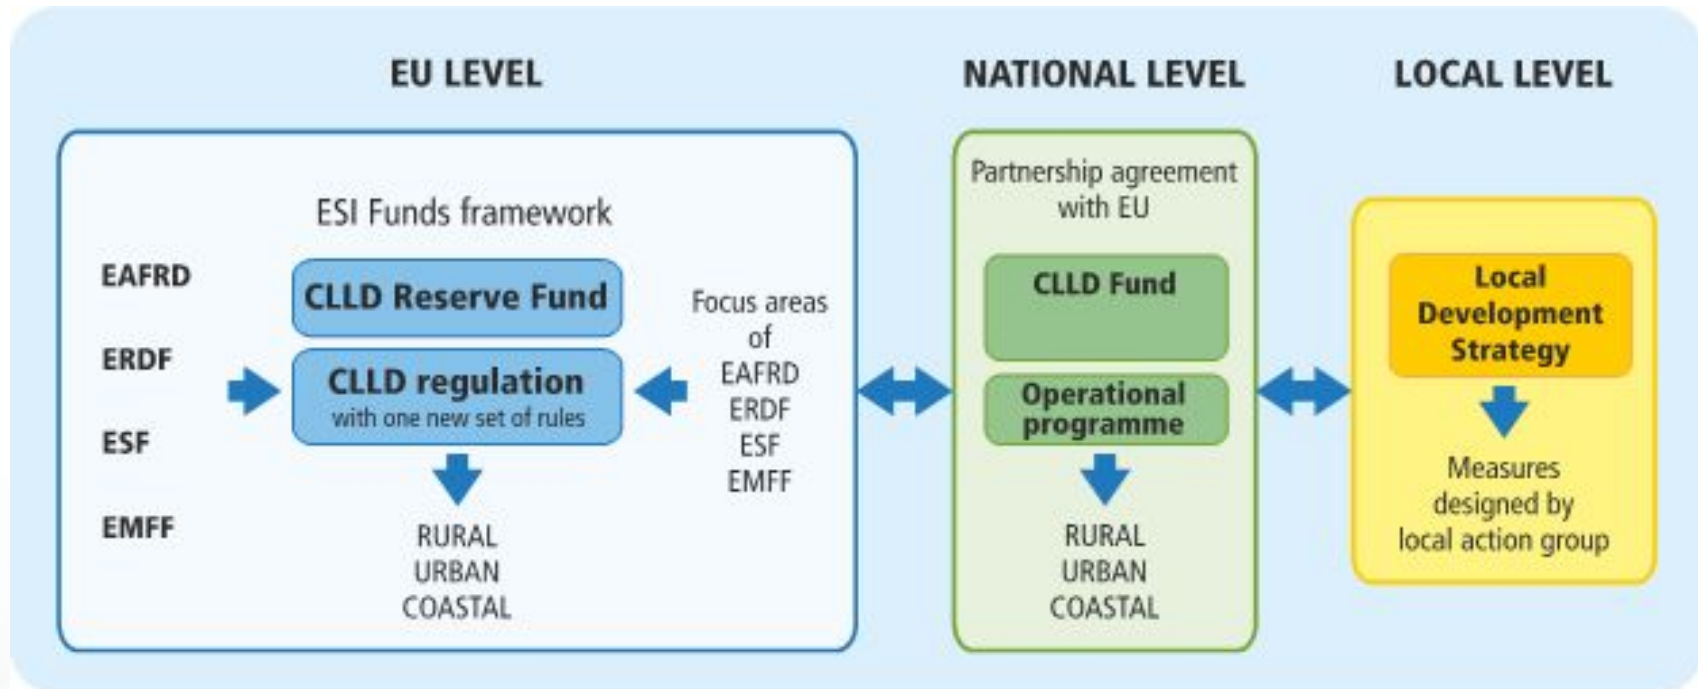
EU LEVEL

NATIONAL LEVEL

LOCAL LEVEL

ESI Funds framework

EAFRD

ERDF

ESF

EMFF

CLLD Reserve Fund

CLLD regulation
with one new set of rules

RURAL
URBAN
COASTAL

Focus areas of
EAFRD
ERDF
ESF
EMFF

Partnership agreement with EU

CLLD Fund

Operational programme

RURAL
URBAN
COASTAL

Local Development Strategy

Measures designed by local action group